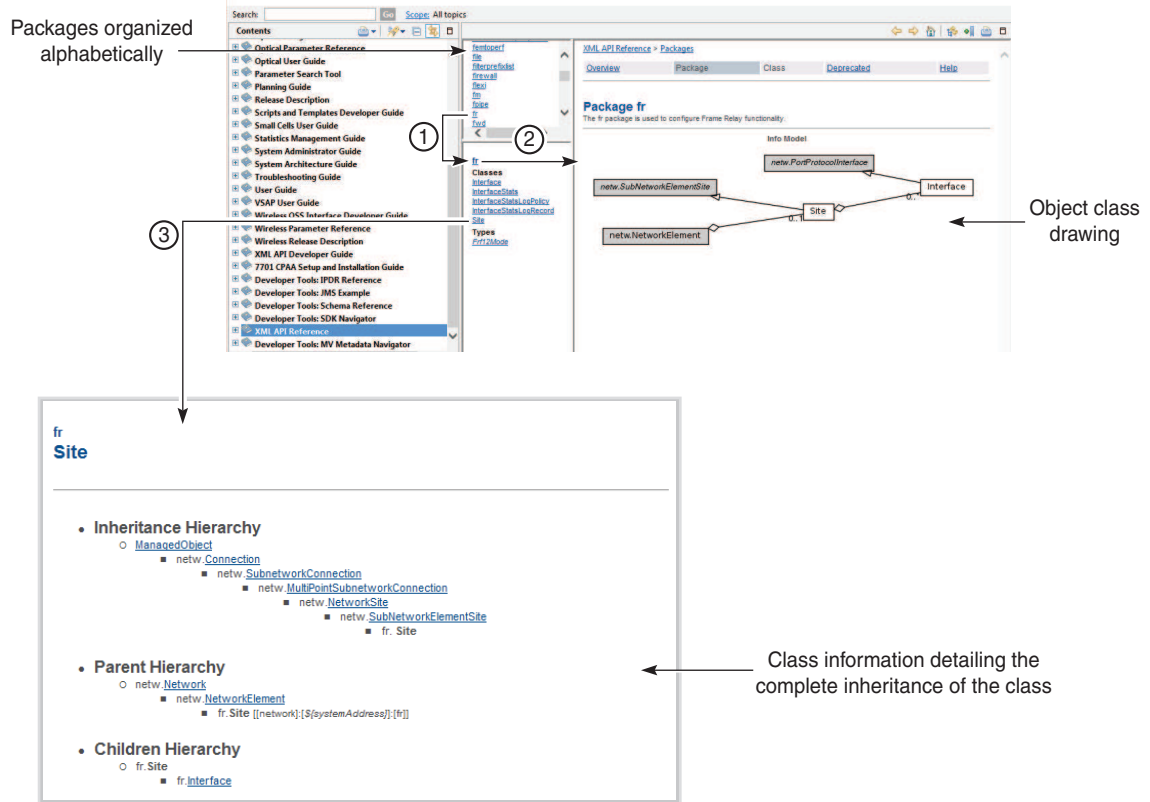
Packages organized alphabetically

Search: Go Scope: All topics

Contents

Optical Parameter Reference
Optical User Guide
Parameter Search Tool
Planning Guide
Release Description
Scripts and Templates Developer Guide
Small Cells User Guide
Statistics Management Guide
System Administrator Guide
System Architecture Guide
Troubleshooting Guide
User Guide
VSAP User Guide
Wireless OSS Interface Developer Guide
Wireless Parameter Reference
Wireless Release Description
XML API Developer Guide
7701 CPAA Setup and Installation Guide
Developer Tools: IPDR Reference
Developer Tools: JMS Example
Developer Tools: Schema Reference
Developer Tools: SDK Navigator
XML API Reference
Developer Tools: MV Metadata Navigator

femtoperf
file
filterprefixlist
firewall
flexi
fm
fpipe
fr
fwd

1

2

3

fr
Classes
Interface
InterfaceStats
InterfaceStatsLogPolicy
InterfaceStatsLogRecord
Site
Types
Frf12Mode

XML API Reference > Packages

| Overview | Package | Class | Deprecated | Help |
|---|---|---|---|---|

Package fr
The fr package is used to configure Frame Relay functionality.

Info Model
netw.PortProtocolInterface
netw.SubNetworkElementSite
Interface
Site
netw.NetworkElement
0..
0..1

Object class drawing

fr
Site

• Inheritance Hierarchy
○ ManagedObject
■ netw.Connection
■ netw.SubnetworkConnection
■ netw.MultiPointSubnetworkConnection
■ netw.NetworkSite
■ netw.SubNetworkElementSite
■ fr. Site

• Parent Hierarchy
○ netw.Network
■ netw.NetworkElement
■ fr.Site [[network]:[${systemAddress}]:[fr]]

• Children Hierarchy
○ fr.Site
■ fr.Interface

Class information detailing the complete inheritance of the class